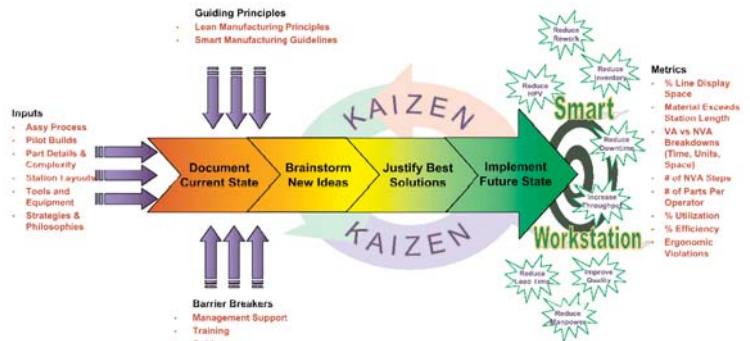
Guiding Principles
- Lean Manufacturing Principles
- Smart Manufacturing Guidelines

Inputs
- Assy Process
- Pilot Builds
- Part Details & Complexity
- Station Layouts
- Tools and Equipment
- Strategies & Philosophies

KAIZEN

Document Current State

Brainstorm New Ideas

Justify Best Solutions

Implement Future State

KAIZEN

Smart

Workstation

Reduce Rework

Reduce Inventory

Reduce HPV

Reduce Downtime

Increase Throughput

Reduce Lead time

Improve Quality

Reduce Manpower

Metrics
- % Line Display Space
- Material Exceeds Station Length
- VA vs NVA Breakdowns (Time, Units, Space)
- # of NVA Steps
- # of Parts Per Operator
- % Utilization
- % Efficiency
- Ergonomic Violations

Barrier Breakers
- Management Support
- Training
- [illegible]